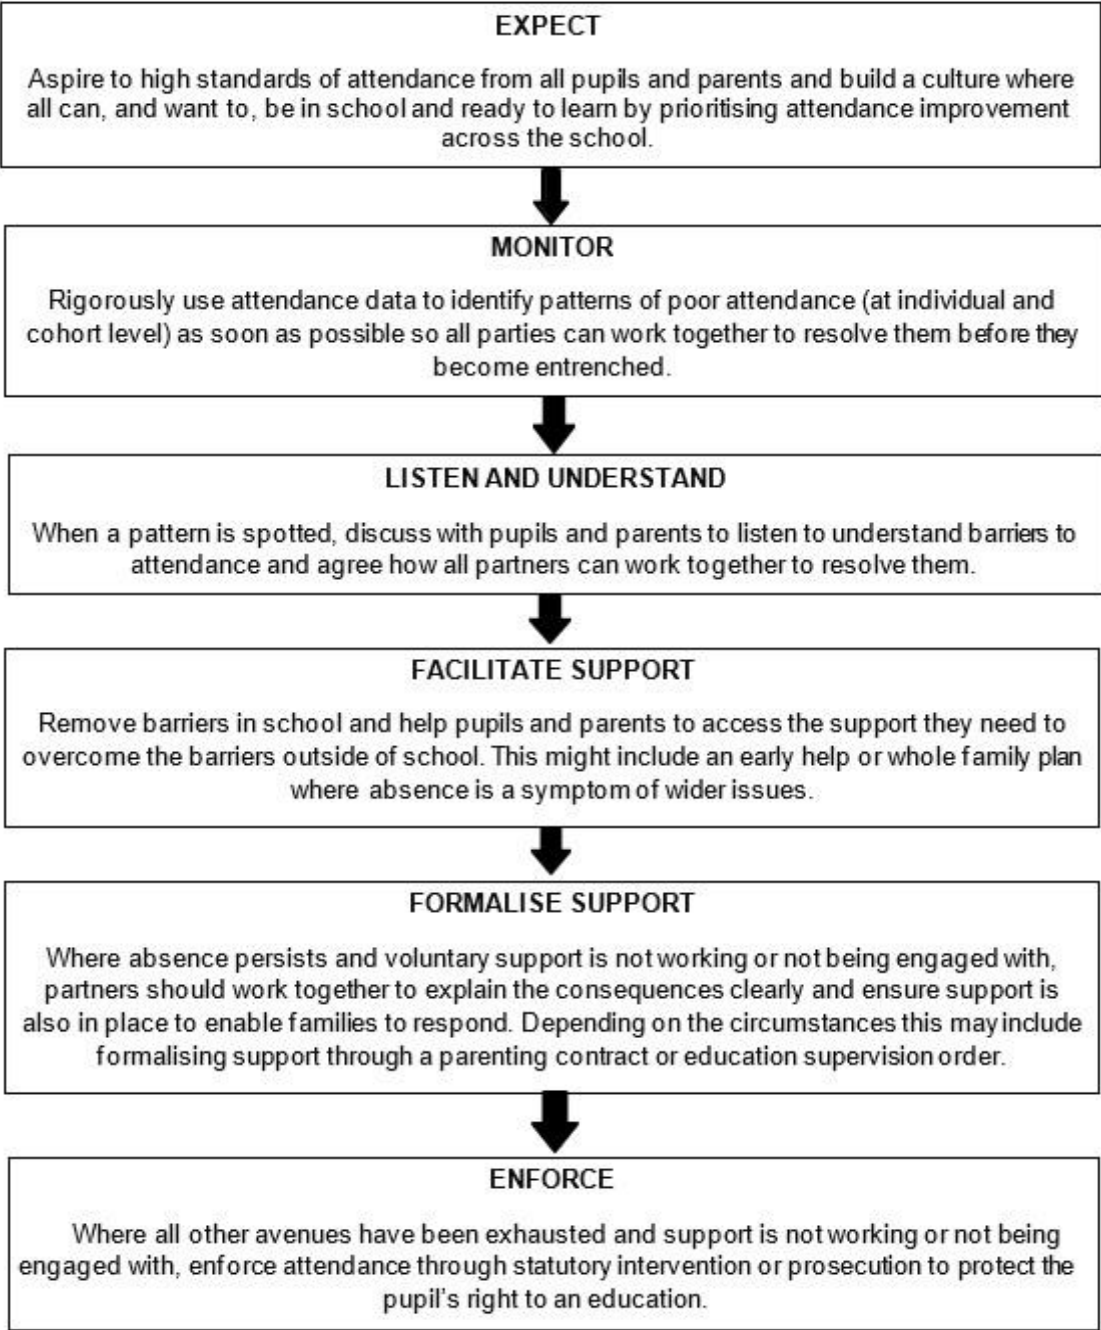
EXPECT

Aspire to high standards of attendance from all pupils and parents and build a culture where all can, and want to, be in school and ready to learn by prioritising attendance improvement across the school.

MONITOR

Rigorously use attendance data to identify patterns of poor attendance (at individual and cohort level) as soon as possible so all parties can work together to resolve them before they become entrenched.

LISTEN AND UNDERSTAND

When a pattern is spotted, discuss with pupils and parents to listen to understand barriers to attendance and agree how all partners can work together to resolve them.

FACILITATE SUPPORT

Remove barriers in school and help pupils and parents to access the support they need to overcome the barriers outside of school. This might include an early help or whole family plan where absence is a symptom of wider issues.

FORMALISE SUPPORT

Where absence persists and voluntary support is not working or not being engaged with, partners should work together to explain the consequences clearly and ensure support is also in place to enable families to respond. Depending on the circumstances this may include formalising support through a parenting contract or education supervision order.

ENFORCE

Where all other avenues have been exhausted and support is not working or not being engaged with, enforce attendance through statutory intervention or prosecution to protect the pupil's right to an education.